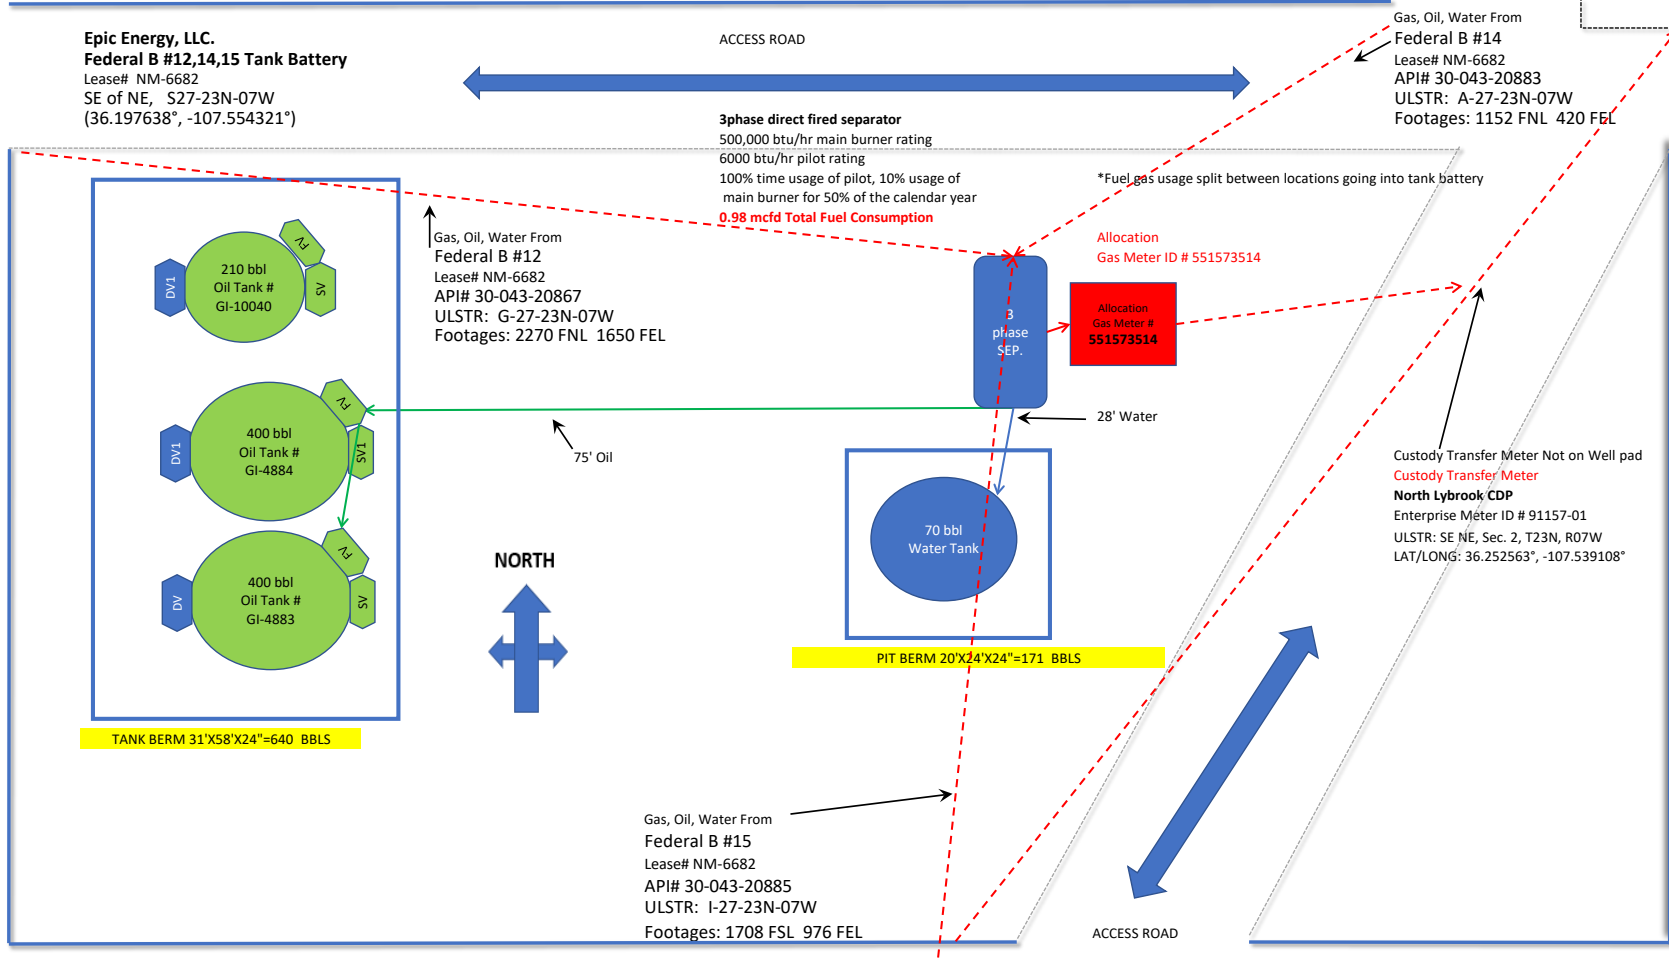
Epic Energy, LLC.
Federal B #12,14,15 Tank Battery
Lease# NM-6682
SE of NE, S27-23N-07W
(36.197638°, -107.554321°)

ACCESS ROAD

Gas, Oil, Water From
Federal B #14
Lease# NM-6682
API# 30-043-20883
ULSTR: A-27-23N-07W
Footages: 1152 FNL 420 FEL

3phase direct fired separator
500,000 btu/hr main burner rating
6000 btu/hr pilot rating
100% time usage of pilot, 10% usage of main burner for 50% of the calendar year
0.98 mcfd Total Fuel Consumption

*Fuel gas usage split between locations going into tank battery

Gas, Oil, Water From
Federal B #12
Lease# NM-6682
API# 30-043-20867
ULSTR: G-27-23N-07W
Footages: 2270 FNL 1650 FEL

Allocation
Gas Meter ID # 551573514

DV1
210 bbl
Oil Tank #
GI-10040
FV
SV

3
phase
SEP.

Allocation
Gas Meter #
551573514

DV1
400 bbl
Oil Tank #
GI-4884
FV
SV1

75' Oil

28' Water

Custody Transfer Meter Not on Well pad
Custody Transfer Meter
North Lybrook CDP
Enterprise Meter ID # 91157-01
ULSTR: SE NE, Sec. 2, T23N, R07W
LAT/LONG: 36.252563°, -107.539108°

NORTH

70 bbl
Water Tank

DV
400 bbl
Oil Tank #
GI-4883
FV
SV

PIT BERM 20'X24'X24"=171 BBLS

TANK BERM 31'X58'X24"=640 BBLS

Gas, Oil, Water From
Federal B #15
Lease# NM-6682
API# 30-043-20885
ULSTR: I-27-23N-07W
Footages: 1708 FSL 976 FEL

ACCESS ROAD